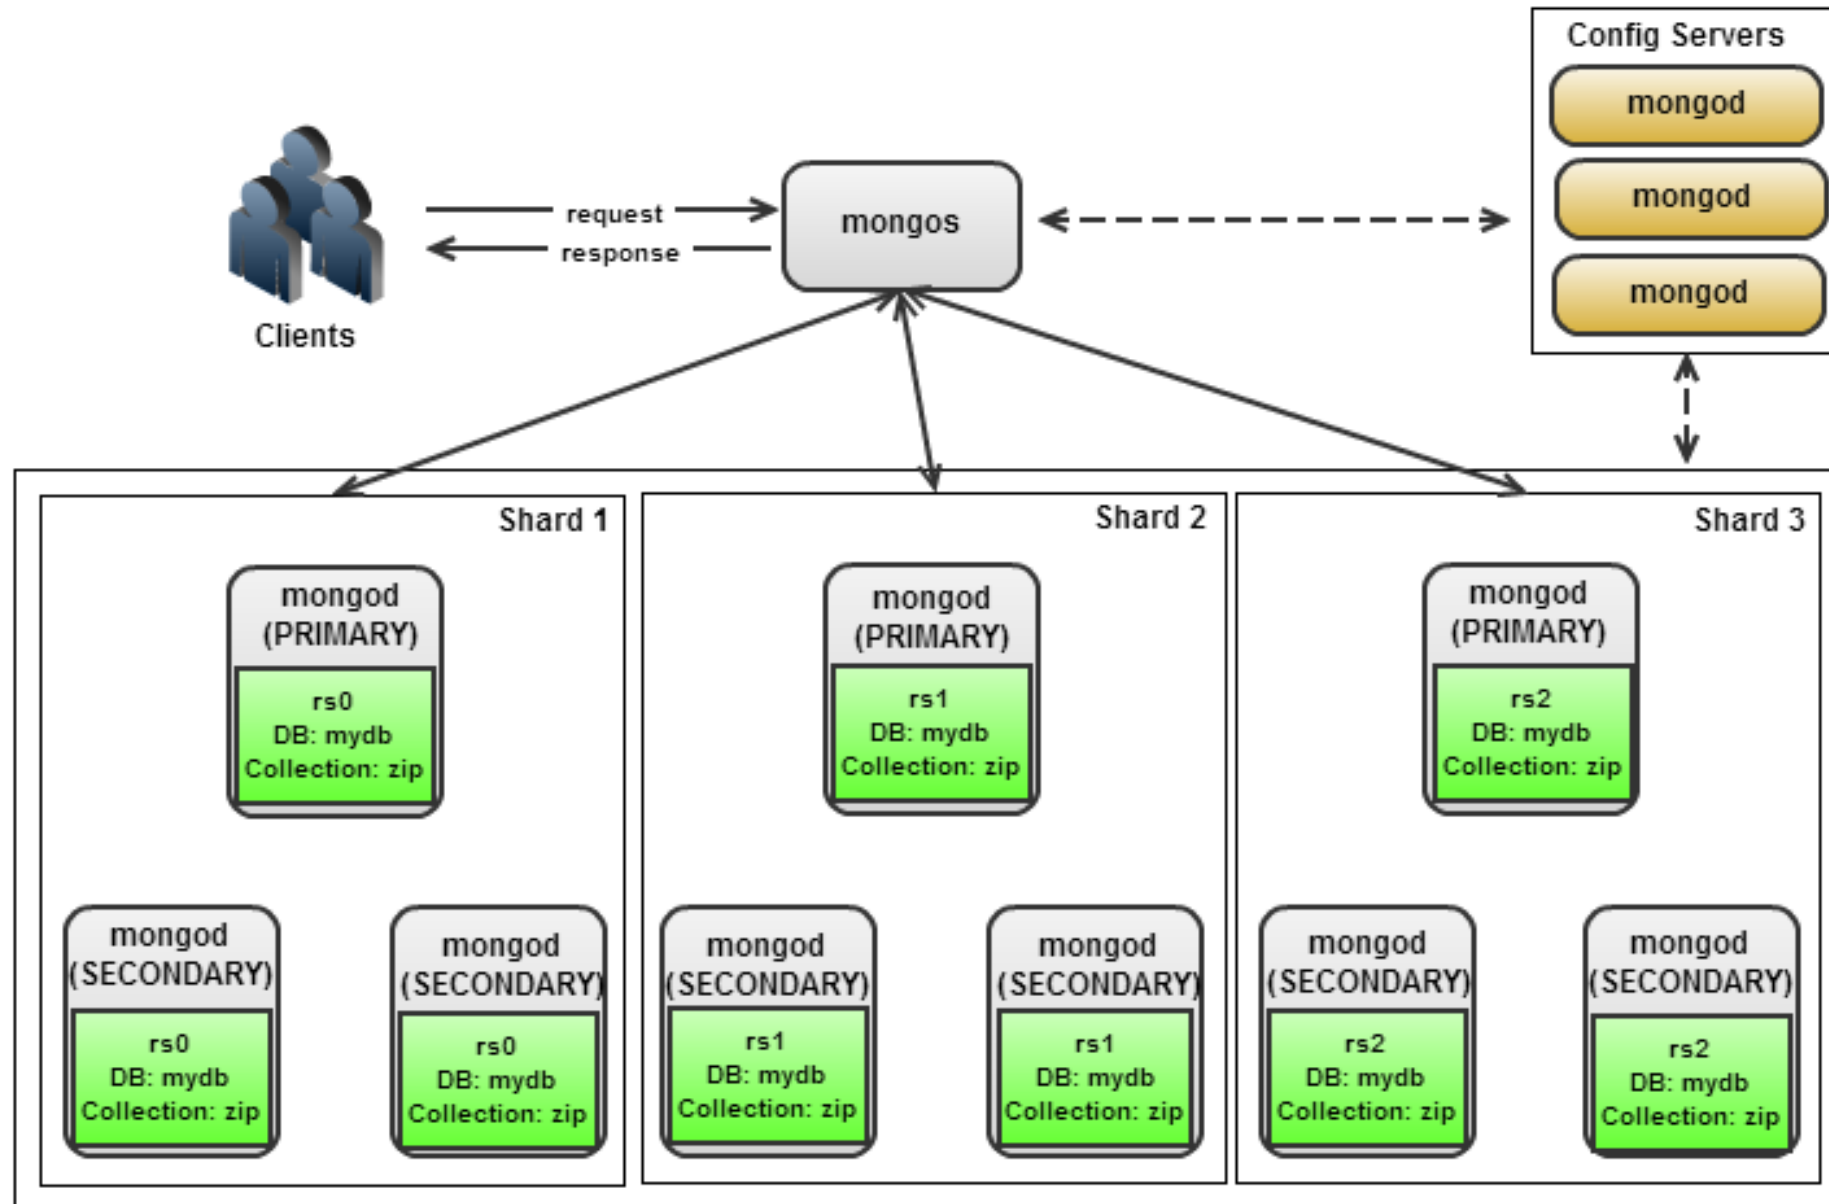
Config Servers
mongod
mongod
mongod

Clients
request
response
mongos

Shard 1
mongod (PRIMARY)
rs0
DB: mydb
Collection: zip

mongod (SECONDARY)
rs0
DB: mydb
Collection: zip

mongod (SECONDARY)
rs0
DB: mydb
Collection: zip

Shard 2
mongod (PRIMARY)
rs1
DB: mydb
Collection: zip

mongod (SECONDARY)
rs1
DB: mydb
Collection: zip

mongod (SECONDARY)
rs1
DB: mydb
Collection: zip

Shard 3
mongod (PRIMARY)
rs2
DB: mydb
Collection: zip

mongod (SECONDARY)
rs2
DB: mydb
Collection: zip

mongod (SECONDARY)
rs2
DB: mydb
Collection: zip